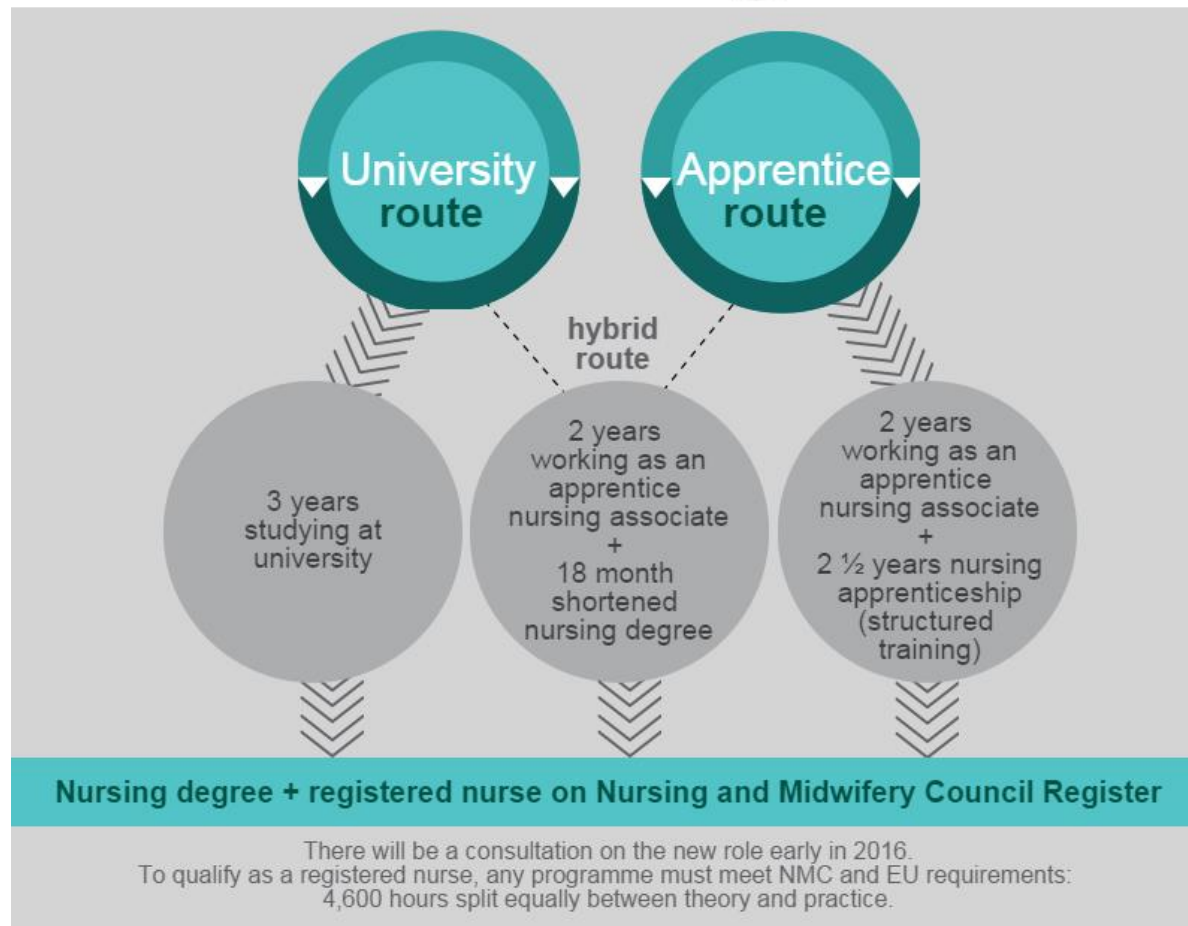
University route

Apprentice route

hybrid route

3 years studying at university

2 years working as an apprentice nursing associate + 18 month shortened nursing degree

2 years working as an apprentice nursing associate + 2 ½ years nursing apprenticeship (structured training)

Nursing degree + registered nurse on Nursing and Midwifery Council Register

There will be a consultation on the new role early in 2016.
To qualify as a registered nurse, any programme must meet NMC and EU requirements: 4,600 hours split equally between theory and practice.